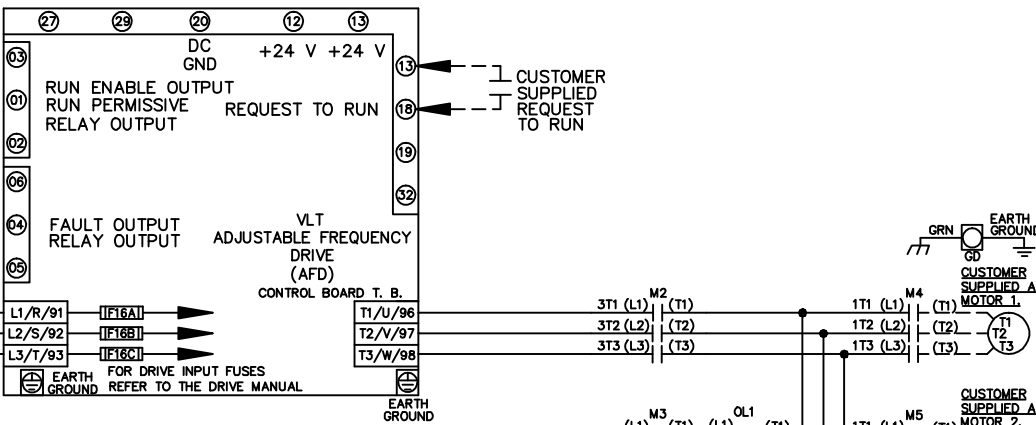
27 29 20 12 13

DC GND +24 V +24 V

03
01
02

RUN ENABLE OUTPUT
RUN PERMISSIVE
RELAY OUTPUT

REQUEST TO RUN

13
18
19
32

CUSTOMER SUPPLIED REQUEST TO RUN

06
04
05

FAULT OUTPUT
RELAY OUTPUT

VLT
ADJUSTABLE FREQUENCY
DRIVE
(AFD)
CONTROL BOARD T. B.

L1/R/91
L2/S/92
L3/T/93

F16A
F16B
F16C

T1/U/96
T2/V/97
T3/W/98

EARTH GROUND FOR DRIVE INPUT FUSES REFER TO THE DRIVE MANUAL

EARTH GROUND

3T1 (L1) M2 (T1)
3T2 (L2) (T2)
3T3 (L3) (T3)

1T1 (L1) M4 (T1)
1T2 (L2) (T2)
1T3 (L3) (T3)

GRN GD EARTH GROUND

CUSTOMER SUPPLIED A MOTOR 1.

T1 T2 T3

(L1) M3 (T1) (L1) OL1 (T1)

1T1 (L1) M5 (T1)

CUSTOMER SUPPLIED A MOTOR 2.